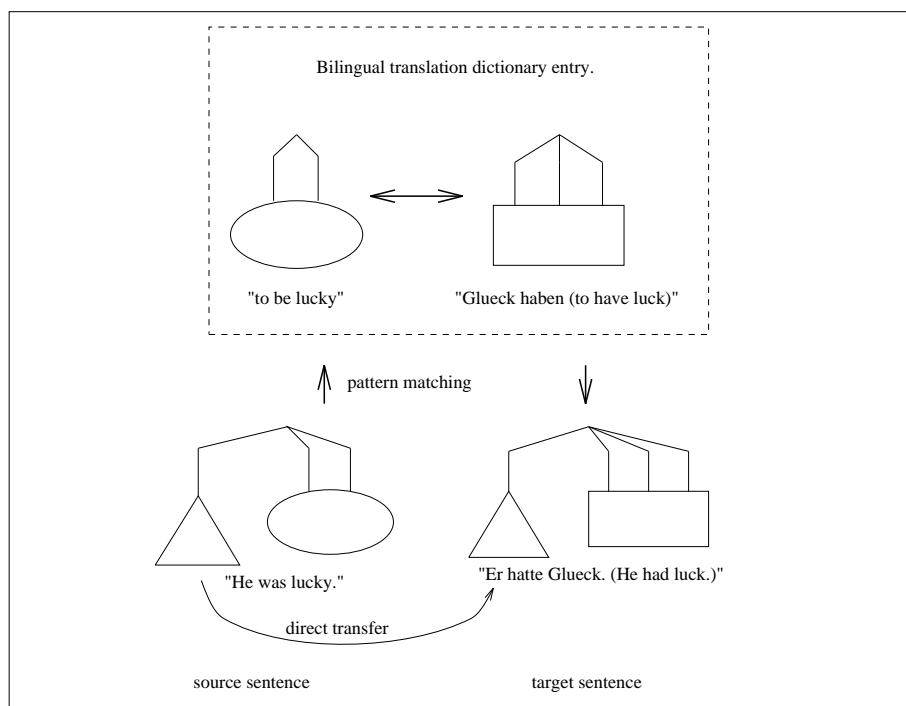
Bilingual translation dictionary entry.

"to be lucky"

"Glueck haben (to have luck)"

pattern matching

"He was lucky."

"Er hatte Glueck. (He had luck.)"

direct transfer

source sentence

target sentence